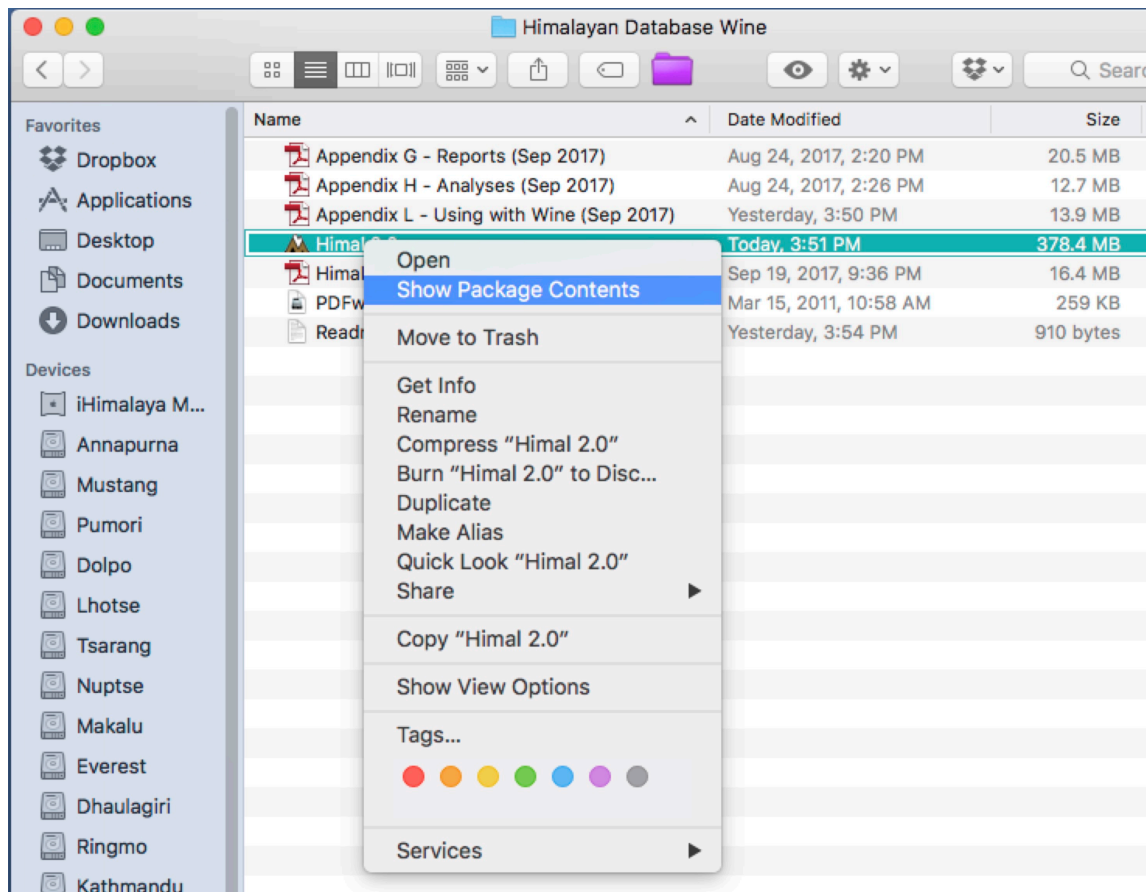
Himalayan Database Wine

Searc

Favorites
Dropbox
Applications
Desktop
Documents
Downloads

Devices
iHimalaya M...
Annapurna
Mustang
Pumori
Dolpo
Lhotse
Tsarang
Nuptse
Makalu
Everest
Dhaulagiri
Ringmo
Kathmandu

| Name | Date Modified | Size |
|---|---|---|
| Appendix G - Reports (Sep 2017) | Aug 24, 2017, 2:20 PM | 20.5 MB |
| Appendix H - Analyses (Sep 2017) | Aug 24, 2017, 2:26 PM | 12.7 MB |
| Appendix L - Using with Wine (Sep 2017) | Yesterday, 3:50 PM | 13.9 MB |
| Himal 2.0 | Today, 3:51 PM | 378.4 MB |
| Himal | Sep 19, 2017, 9:36 PM | 16.4 MB |
| PDFw | Mar 15, 2011, 10:58 AM | 259 KB |
| Readr | Yesterday, 3:54 PM | 910 bytes |

Open
Show Package Contents
Move to Trash
Get Info
Rename
Compress “Himal 2.0”
Burn “Himal 2.0” to Disc...
Duplicate
Make Alias
Quick Look “Himal 2.0”
Share
Copy “Himal 2.0”
Show View Options
Tags...
Services